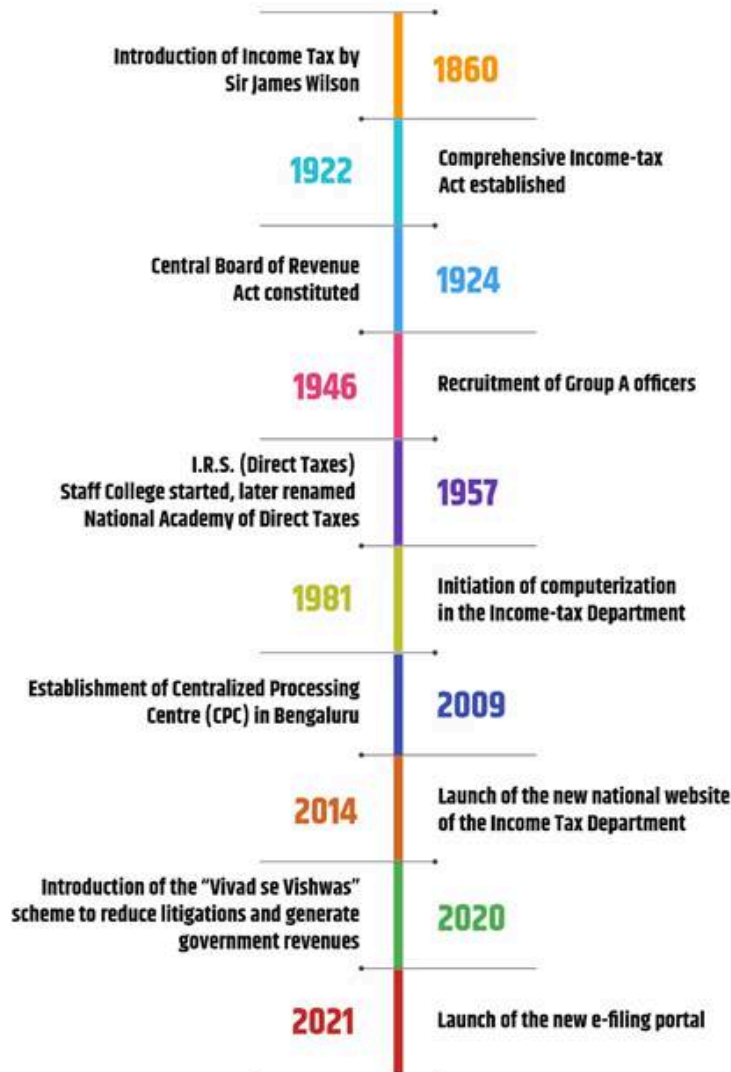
Introduction of Income Tax by Sir James Wilson

1860

1922

Comprehensive Income-tax Act established

Central Board of Revenue Act constituted

1924

1946

Recruitment of Group A officers

I.R.S. (Direct Taxes) Staff College started, later renamed National Academy of Direct Taxes

1957

1981

Initiation of computerization in the Income-tax Department

Establishment of Centralized Processing Centre (CPC) in Bengaluru

2009

2014

Launch of the new national website of the Income Tax Department

Introduction of the "Vivad se Vishwas" scheme to reduce litigations and generate government revenues

2020

2021

Launch of the new e-filing portal